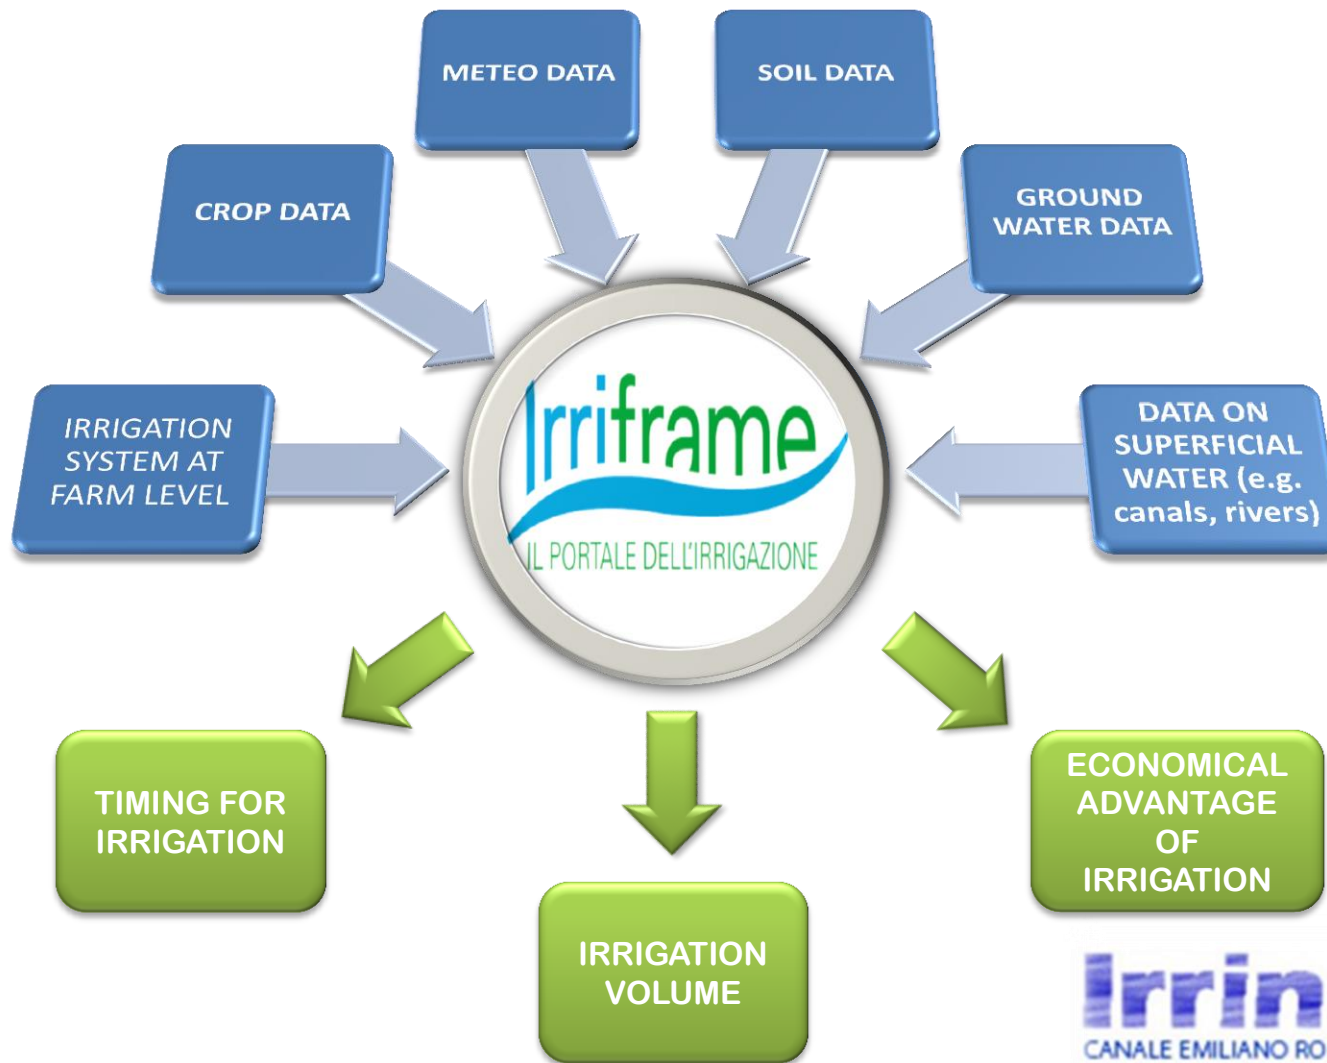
METEO DATA

SOIL DATA

CROP DATA

GROUND WATER DATA

IRRIGATION SYSTEM AT FARM LEVEL

Irriframe

IL PORTALE DELL'IRRIGAZIONE

DATA ON SUPERFICIAL WATER (e.g. canals, rivers)

TIMING FOR IRRIGATION

IRRIGATION VOLUME

ECONOMICAL ADVANTAGE OF IRRIGATION

Irrin

CANALE EMILIANO RO